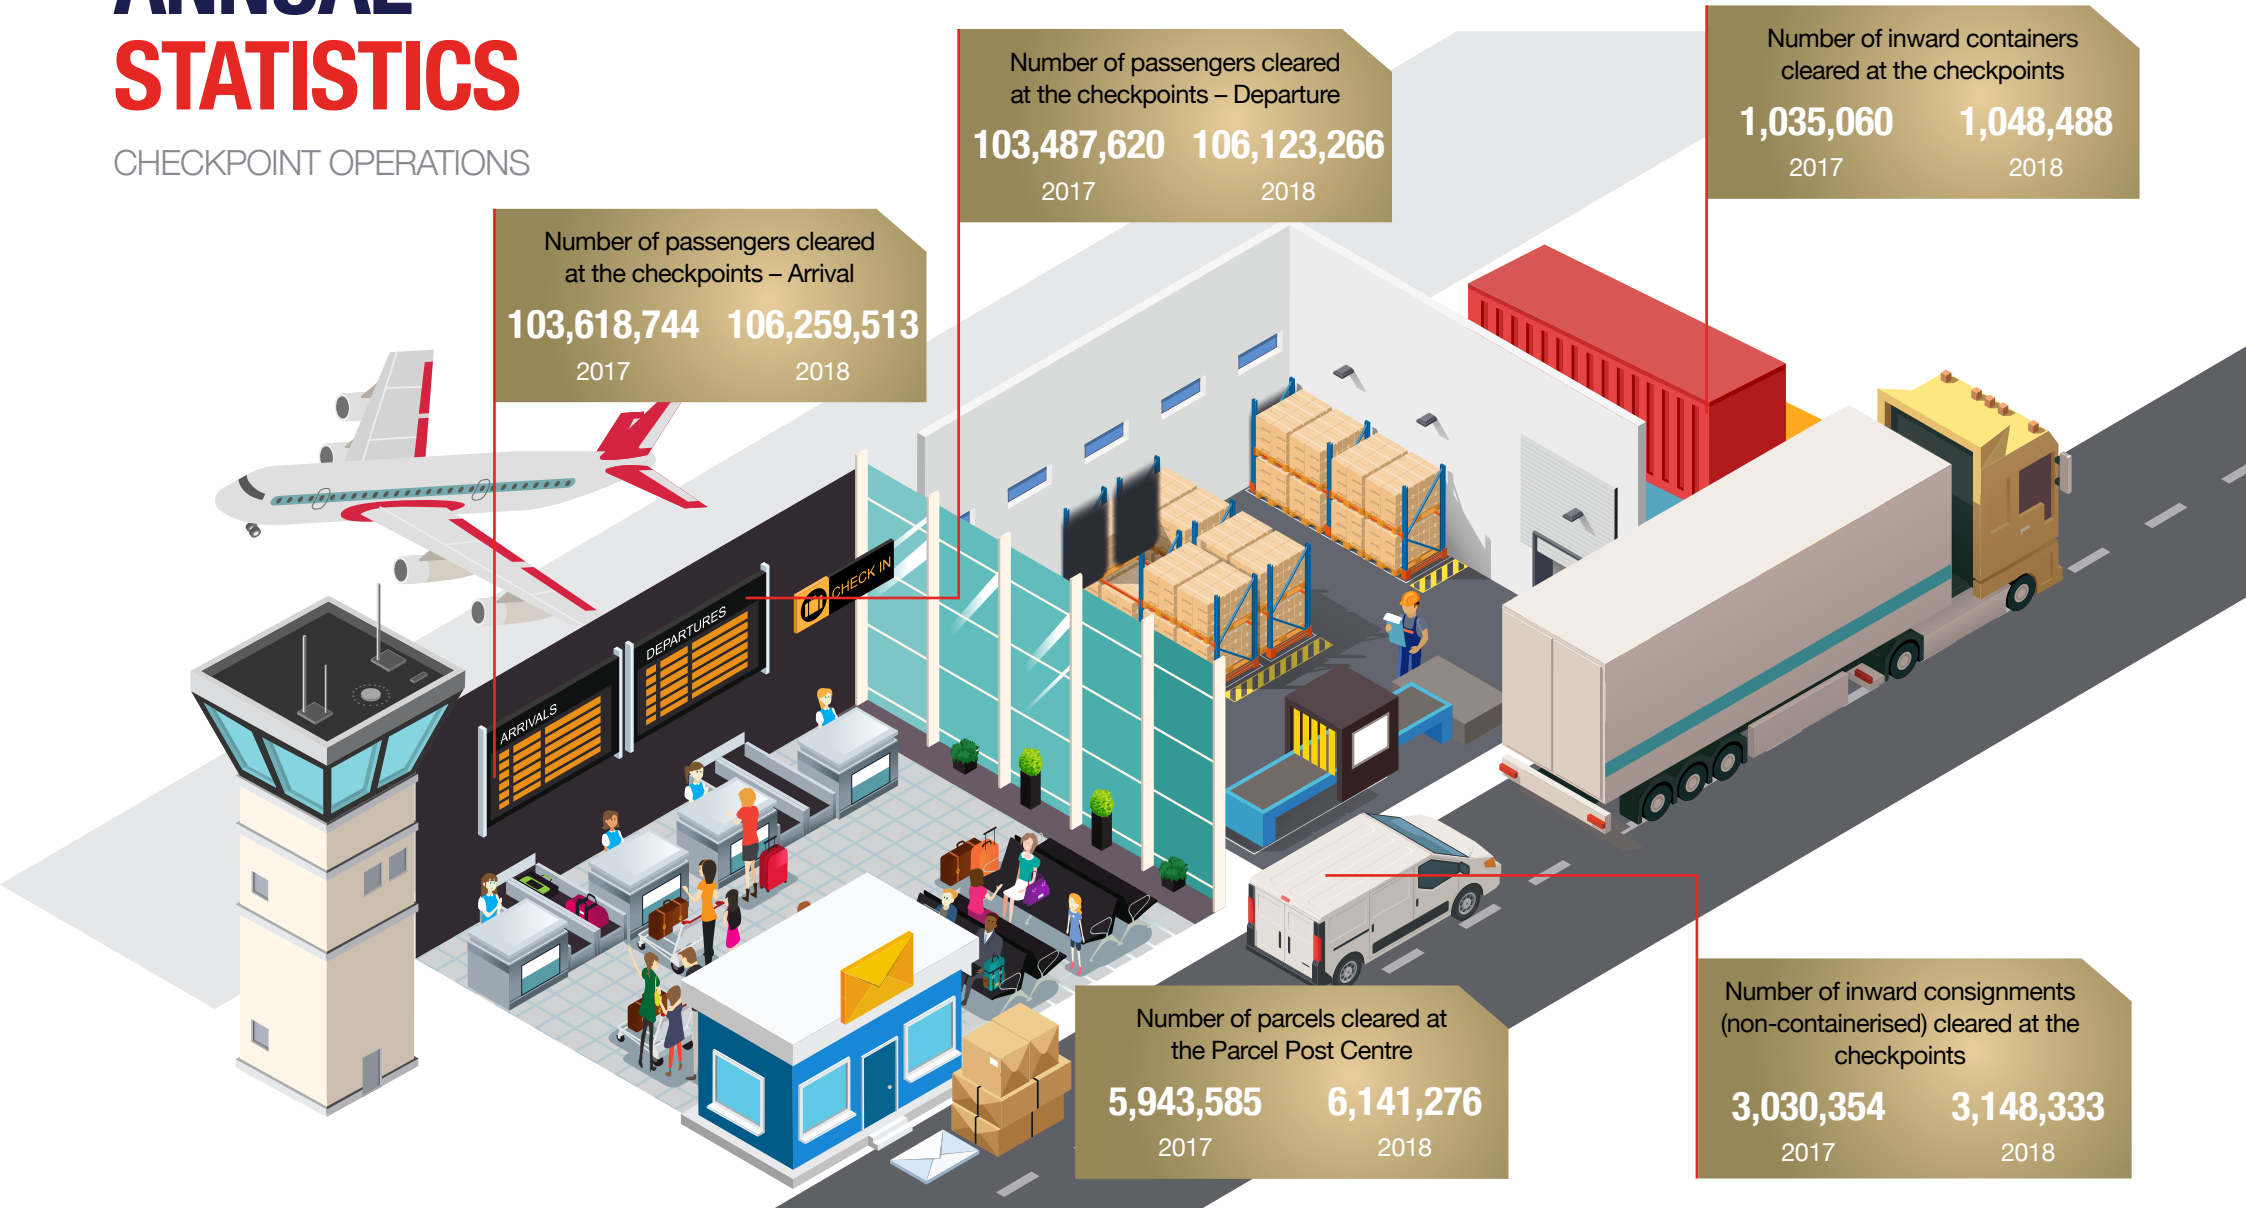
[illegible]
STATISTICS
CHECKPOINT OPERATIONS

Number of passengers cleared at the checkpoints – Departure
103,487,620 106,123,266
2017 2018

Number of inward containers cleared at the checkpoints
1,035,060 1,048,488
2017 2018

Number of passengers cleared at the checkpoints – Arrival
103,618,744 106,259,513
2017 2018

CHECK IN
DEPARTURES
ARRIVALS

Number of parcels cleared at the Parcel Post Centre
5,943,585 6,141,276
2017 2018

Number of inward consignments (non-containerised) cleared at the checkpoints
3,030,354 3,148,333
2017 2018